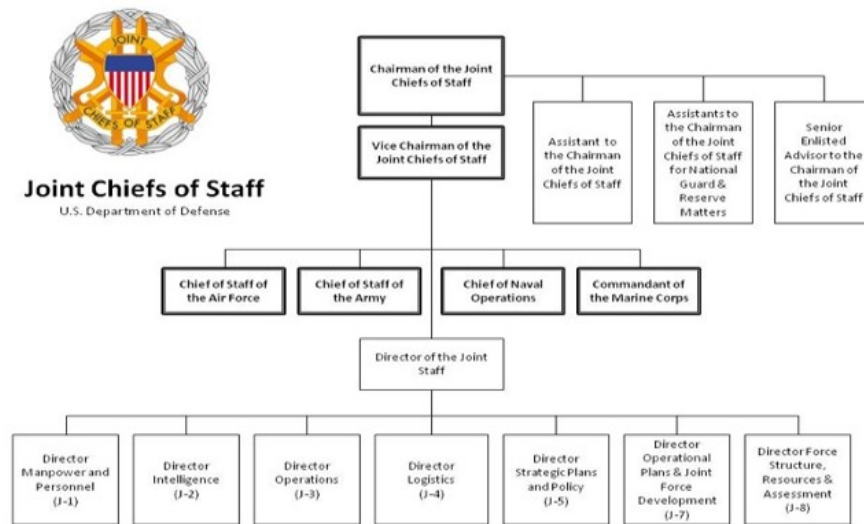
JOINT CHIEFS OF STAFF

Joint Chiefs of Staff
U.S. Department of Defense

Chairman of the Joint Chiefs of Staff

Assistant to the Chairman of the Joint Chiefs of Staff

Assistants to the Chairman of the Joint Chiefs of Staff for National Guard & Reserve Matters

Senior Enlisted Advisor to the Chairman of the Joint Chiefs of Staff

Vice Chairman of the Joint Chiefs of Staff

Chief of Staff of the Air Force

Chief of Staff of the Army

Chief of Naval Operations

Commandant of the Marine Corps

Director of the Joint Staff

Director Manpower and Personnel (J-1)

Director Intelligence (J-2)

Director Operations (J-3)

Director Logistics (J-4)

Director Strategic Plans and Policy (J-5)

Director Operational Plans & Joint Force Development (J-7)

Director Force Structure, Resources & Assessment (J-8)